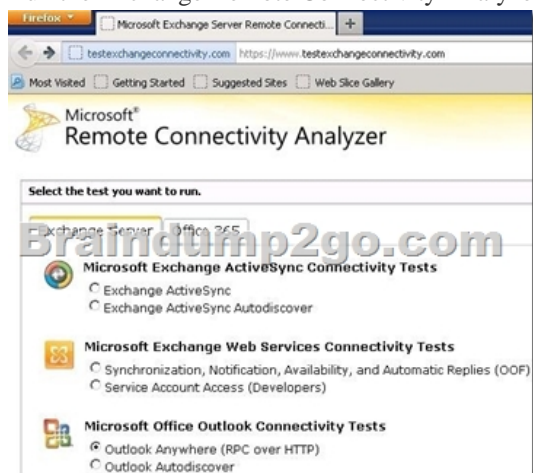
Firefox

Microsoft Exchange Server Remote Connecti...

testexchangeconnectivity.com https://www.testexchangeconnectivity.com

Most Visited Getting Started Suggested Sites Web Slice Gallery

Microsoft®
Remote Connectivity Analyzer

Select the test you want to run.

Exchange Server Office 365

Braindump2go.com

Microsoft Exchange ActiveSync Connectivity Tests
Exchange ActiveSync
Exchange ActiveSync Autodiscover

Microsoft Exchange Web Services Connectivity Tests
Synchronization, Notification, Availability, and Automatic Replies (OOF)
Service Account Access (Developers)

Microsoft Office Outlook Connectivity Tests
Outlook Anywhere (RPC over HTTP)
Outlook Autodiscover